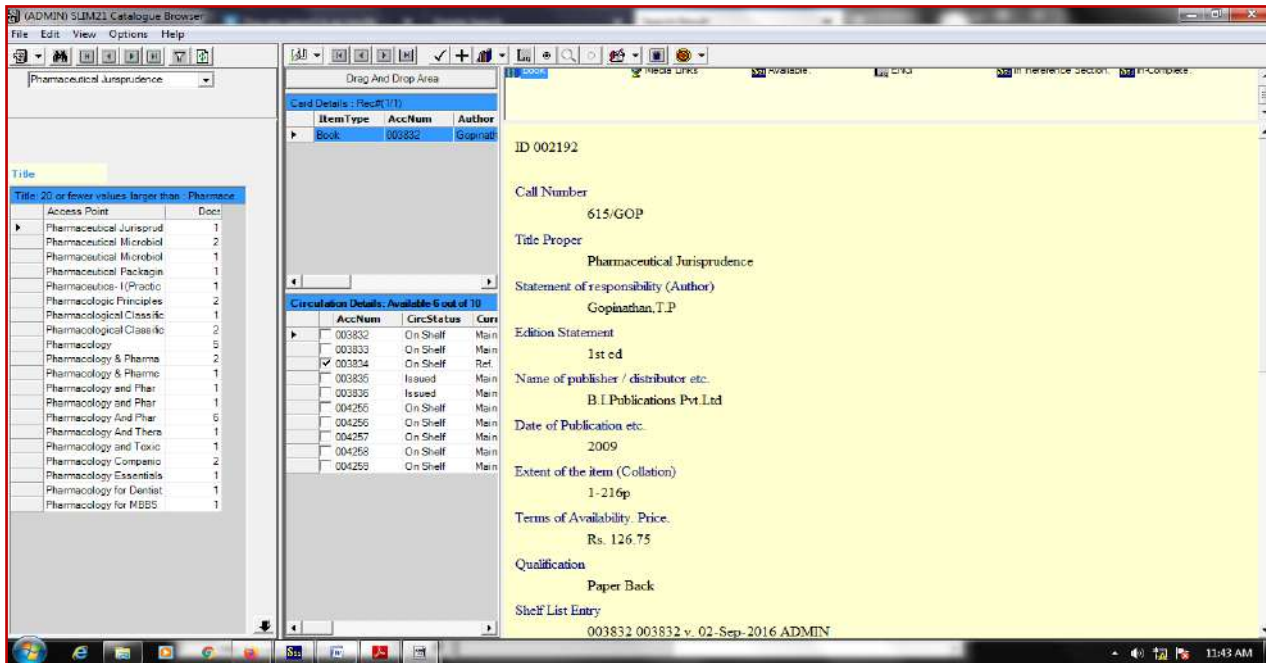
(ADMIN) SLIM21 Catalogue Browser

File Edit View Options Help

Pharmaceutical Jurisprudence

Title

Title: 20 or fewer values larger than : Pharmace

| Access Point | Docs |
|---|---|
| Pharmaceutical Jurisprud | 1 |
| Pharmaceutical Microbiol | 2 |
| Pharmaceutical Microbiol | 1 |
| Pharmaceutical Packagin | 1 |
| Pharmaceutics-I(Practic | 1 |
| Pharmacologic Principles | 2 |
| Pharmacological Classific | 1 |
| Pharmacological Classific | 2 |
| Pharmacology | 5 |
| Pharmacology & Pharma | 2 |
| Pharmacology & Pharma | 1 |
| Pharmacology and Phar | 1 |
| Pharmacology and Phar | 1 |
| Pharmacology And Phar | 6 |
| Pharmacology And Thera | 1 |
| Pharmacology and Toxic | 1 |
| Pharmacology Companio | 2 |
| Pharmacology Essentials | 1 |
| Pharmacology for Dentist | 1 |
| Pharmacology for MBBS | 1 |

Drag And Drop Area

Card Details : Rec#(1/1)

| ItemType | AccNum | Author |
|---|---|---|
| Book | 003832 | Gopinath |

Circulation Details: Available 6 out of 10

| AccNum | CircStatus | Curr |
|---|---|---|
| 003832 | On Shelf | Main |
| 003833 | On Shelf | Main |
| 003834 | On Shelf | Ref. |
| 003835 | Issued | Main |
| 003836 | Issued | Main |
| 004255 | On Shelf | Main |
| 004256 | On Shelf | Main |
| 004257 | On Shelf | Main |
| 004258 | On Shelf | Main |
| 004259 | On Shelf | Main |

Book Media Links Available ENG In Reference Section In-Complete

ID 002192

Call Number
615/GOP

Title Proper
Pharmaceutical Jurisprudence

Statement of responsibility (Author)
Gopinathan,T.P

Edition Statement
1st ed

Name of publisher / distributor etc.
B.I.Publications Pvt.Ltd

Date of Publication etc.
2009

Extent of the item (Collation)
1-216p

Terms of Availability. Price.
Rs. 126.75

Qualification
Paper Back

Shelf List Entry
003832 003832 v. 02-Sep-2016 ADMIN

11:43 AM